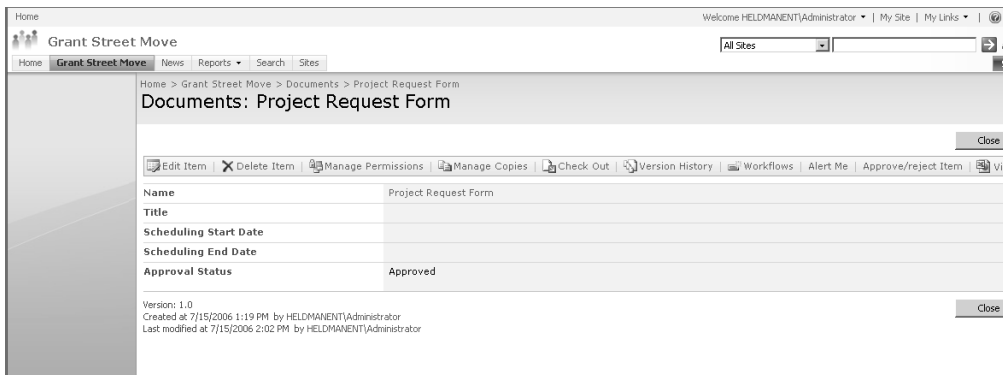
Home

Welcome HELDMANENT\Administrator ▾ | My Site | My Links ▾ |

Grant Street Move

All Sites

Home | Grant Street Move | News | Reports ▾ | Search | Sites

Home > Grant Street Move > Documents > Project Request Form

Documents: Project Request Form

Close

Edit Item | Delete Item | Manage Permissions | Manage Copies | Check Out | Version History | Workflows | Alert Me | Approve/reject Item | Vi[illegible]

| | |
|---|---|
| Name | Project Request Form |
| Title | |
| Scheduling Start Date | |
| Scheduling End Date | |
| Approval Status | Approved |

Version: 1.0
Created at 7/15/2006 1:19 PM by HELDMANENT\Administrator
Last modified at 7/15/2006 2:02 PM by HELDMANENT\Administrator

Close